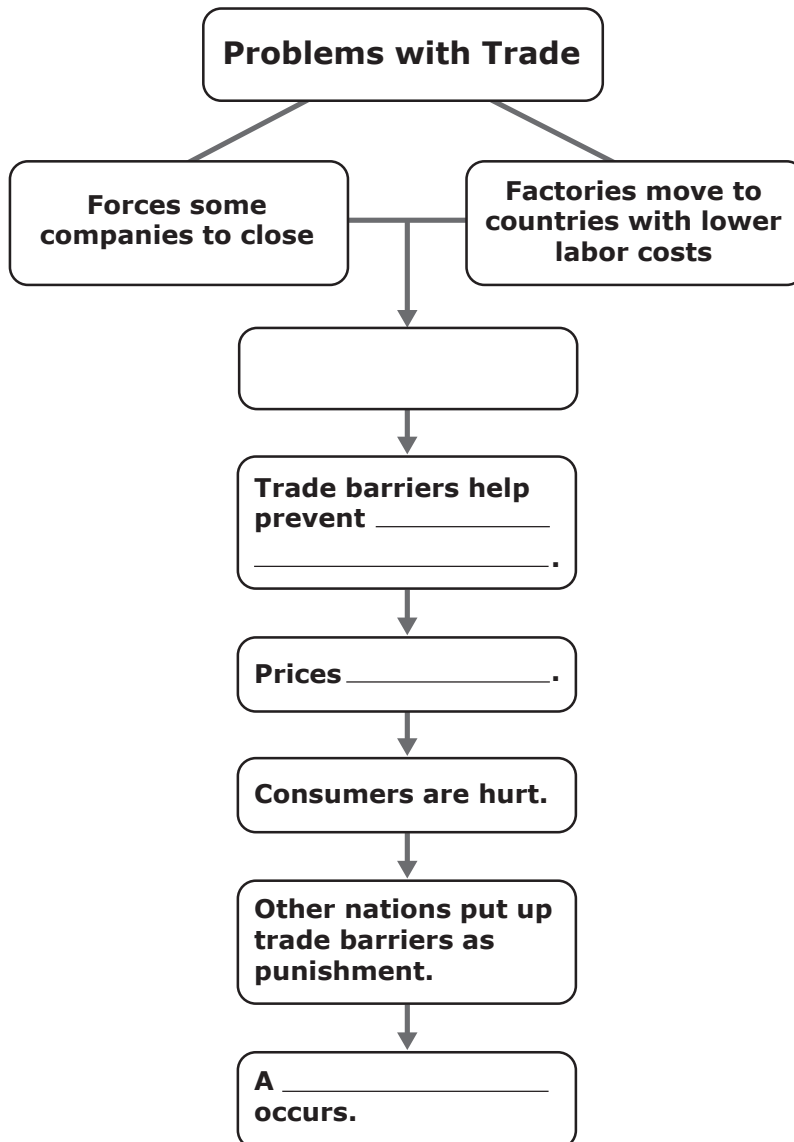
Problems with Trade

Forces some companies to close

Factories move to countries with lower labor costs

Trade barriers help prevent ______________________.

Prices __________.

Consumers are hurt.

Other nations put up trade barriers as punishment.

A ______________ occurs.